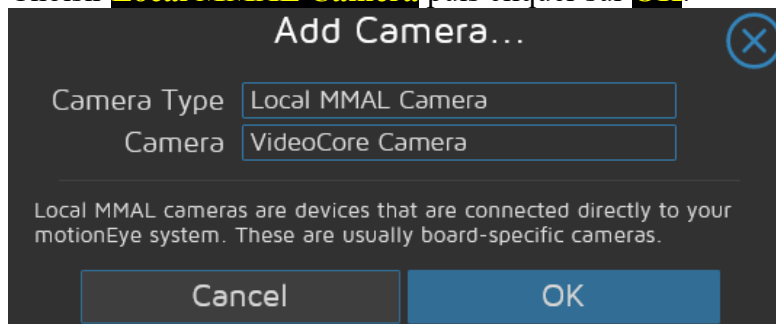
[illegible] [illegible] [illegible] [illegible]

Add Camera...

Camera Type Local MMAL Camera
Camera VideoCore Camera

Local MMAL cameras are devices that are connected directly to your motionEye system. These are usually board-specific cameras.

Cancel
OK